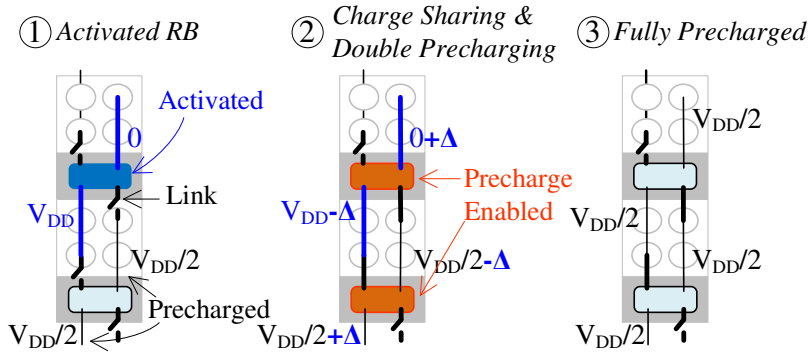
① Activated RB

Activated

0

Link

$V_{DD}$

$V_{DD}/2$

Precharged

$V_{DD}/2$

② Charge Sharing & Double Precharging

0+Δ

Precharge Enabled

$V_{DD}$-Δ

$V_{DD}/2$-Δ

$V_{DD}/2$+Δ

③ Fully Precharged

$V_{DD}/2$

$V_{DD}/2$

$V_{DD}/2$

$V_{DD}/2$